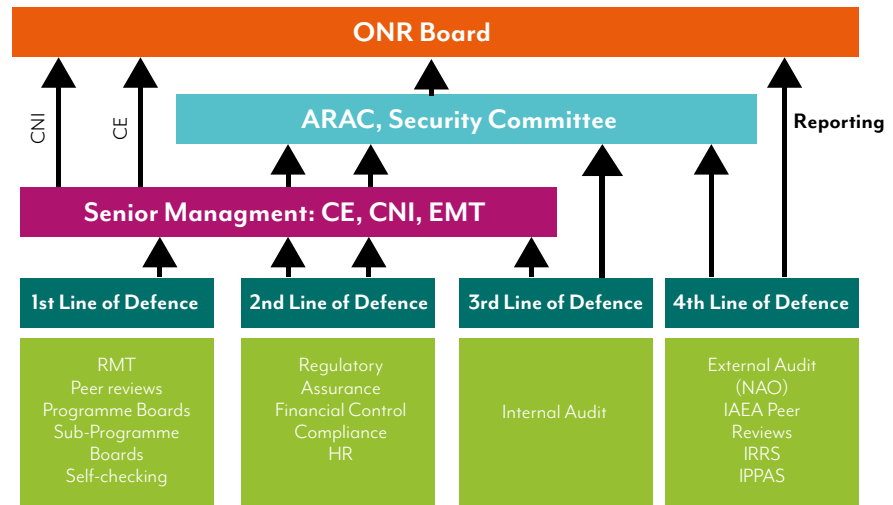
ONR Board

CNI

CE

ARAC, Security Committee

Reporting

Senior Managment: CE, CNI, EMT

1st Line of Defence

2nd Line of Defence

3rd Line of Defence

4th Line of Defence

RMT
Peer reviews
Programme Boards
Sub-Programme Boards
Self-checking

Regulatory Assurance
Financial Control
Compliance
HR

Internal Audit

External Audit (NAO)
IAEA Peer Reviews
IRRS
IPPAS